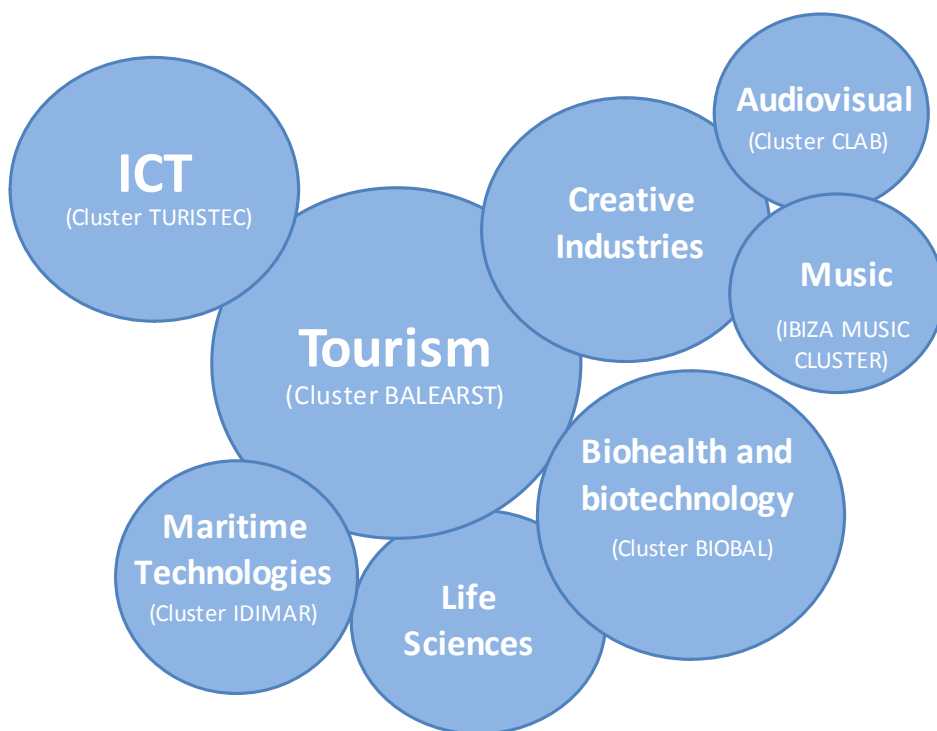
ICT
(Cluster TURISTEC)

Audiovisual
(Cluster CLAB)

Creative Industries

Music
(IBIZA MUSIC CLUSTER)

Tourism
(Cluster BALEARST)

Biohealth and biotechnology
(Cluster BIOBAL)

Maritime Technologies
(Cluster IDIMAR)

Life Sciences